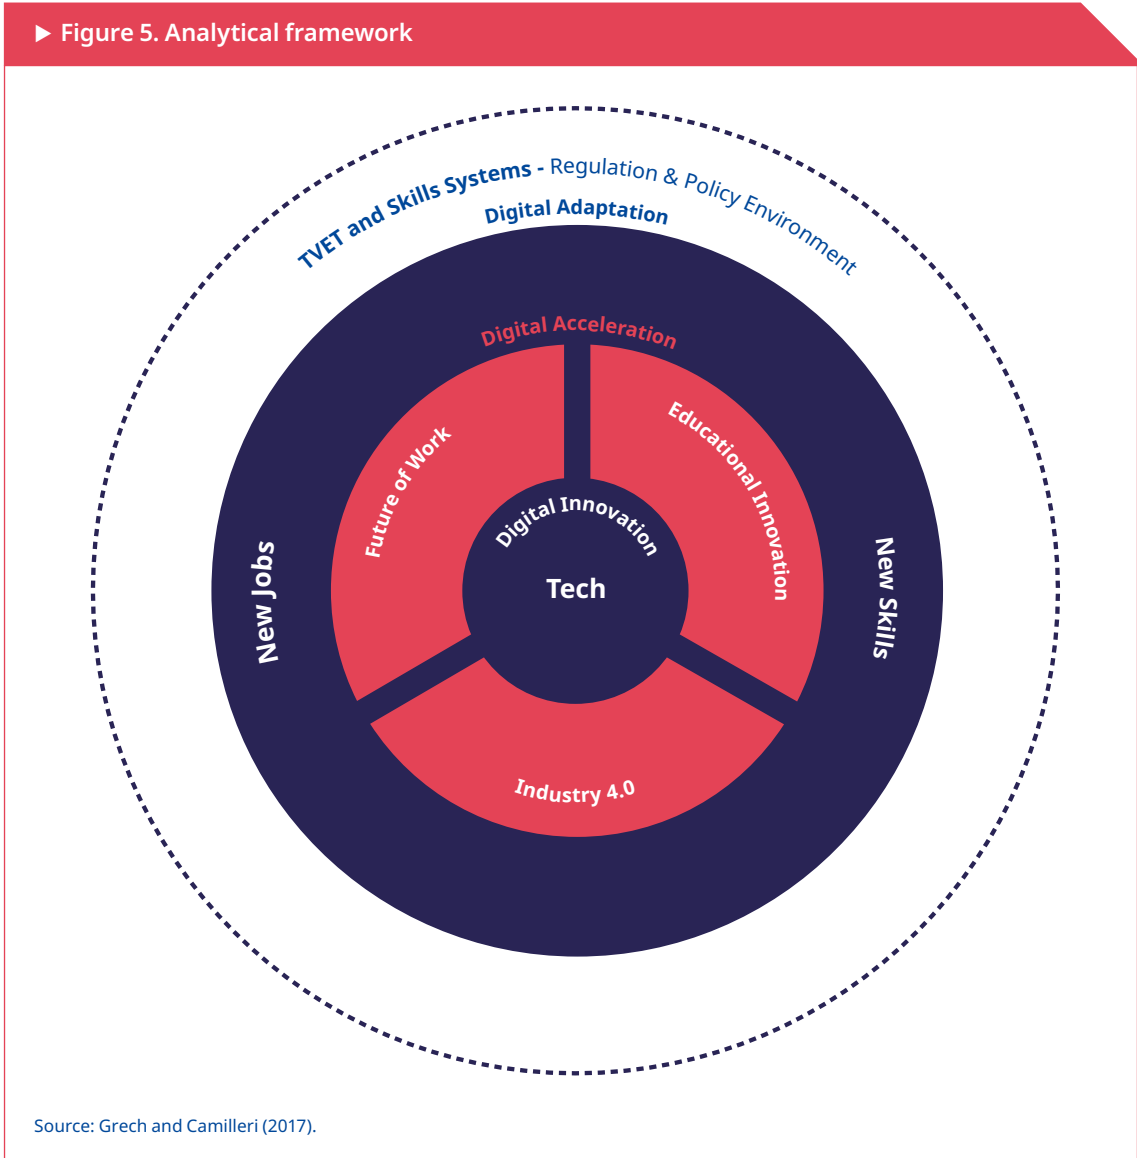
▶ Figure 5. Analytical framework

TVET and Skills Systems - Regulation & Policy Environment

Digital Adaptation

Digital Acceleration

Future of Work

Educational Innovation

Digital Innovation

Tech

New Jobs

New Skills

Industry 4.0

Source: Grech and Camilleri (2017).